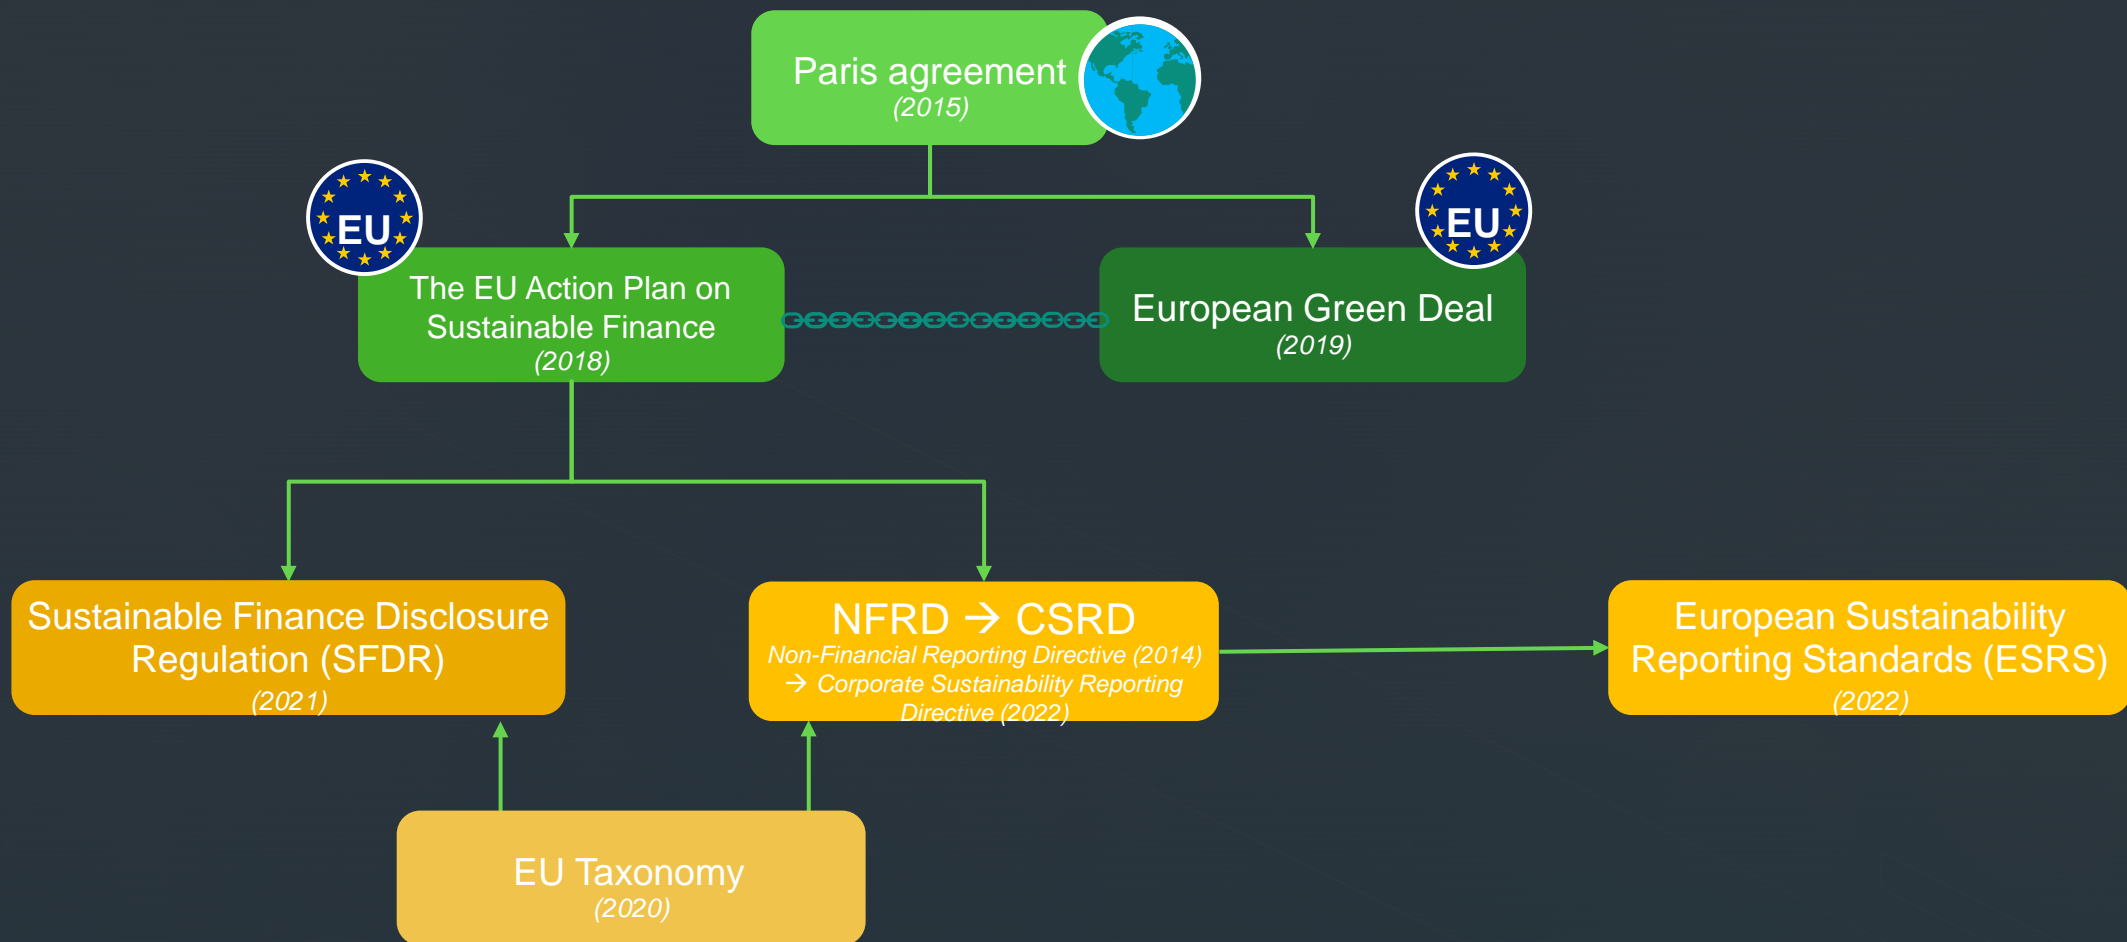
Paris agreement
(2015)

EU

The EU Action Plan on Sustainable Finance
(2018)

EU

European Green Deal
(2019)

Sustainable Finance Disclosure Regulation (SFDR)
(2021)

NFRD → CSRD
Non-Financial Reporting Directive (2014)
→ Corporate Sustainability Reporting Directive (2022)

European Sustainability Reporting Standards (ESRS)
(2022)

EU Taxonomy
(2020)